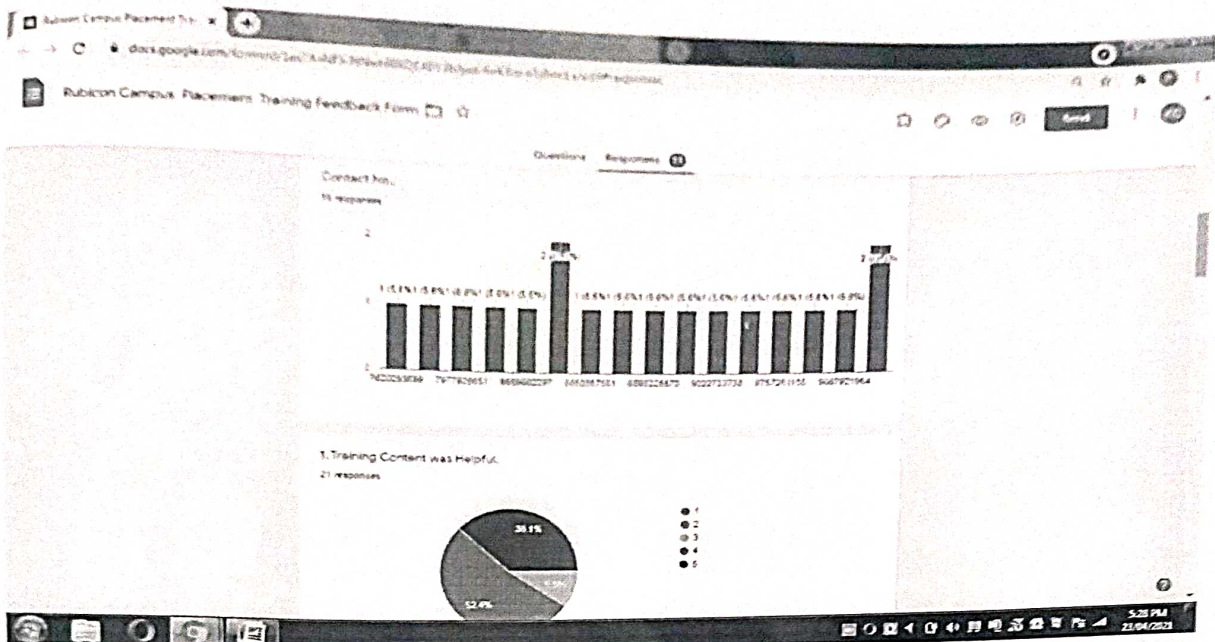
Rubicon Campus Placement Tra... ×

docs.google.com/forms/d/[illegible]

Rubicon Campus Placement Training Feedback Form

Send

Questions Responses 21

Contact No.

19 responses

2

1

0

1 (5.3%) 1 (5.3%) 1 (5.3%) 1 (5.3%) 1 (5.3%) 2 (10.5%) 1 (5.3%) 1 (5.3%) 1 (5.3%) 1 (5.3%) 1 (5.3%) 1 (5.3%) 1 (5.3%) 1 (5.3%) 1 (5.3%) 2 (10.5%)

7620293839 7977820651 8669602297 8850367551 8898226875 9022733732 9757261155 9987921964

1. Training Content was Helpful.

21 responses

38.1%

52.4%

1
2
3
4
5

5:28 PM
23/04/2021